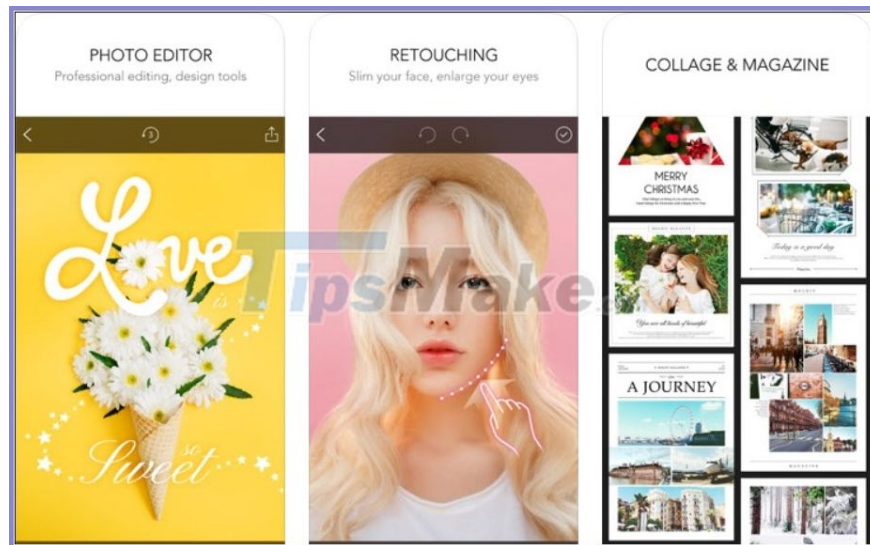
PHOTO EDITOR
Professional editing, design tools

Love is
so Sweet

RETOUCHING
Slim your face, enlarge your eyes

COLLAGE & MAGAZINE

MERRY CHRISTMAS

Today is a good day

You are all kinds of beautiful

A JOURNEY

MAGAZINE

TipsMake